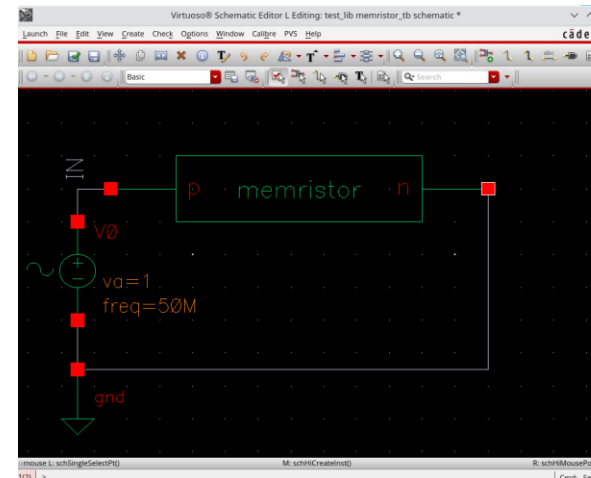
Virtuoso® Schematic Editor L Editing: test_lib memristor_tb schematic *

Launch File Edit View Create Check Options Window Calibre PVS Help

cāde

Basic

Search

IN

p memristor n

V0

va=1
freq=50M

gnd

mouse L: schSingleSelectPt()

M: schHiCreateInst()

R: schHiMousePo

Cmd: Se